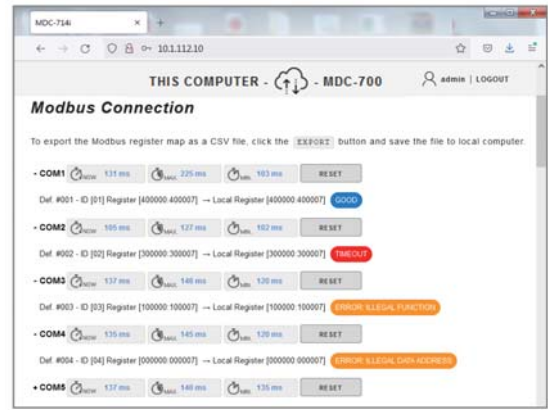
MDC-714i ×
+

10.1.112.10

THIS COMPUTER - - MDC-700

admin | LOGOUT

Modbus Connection

To export the Modbus register map as a CSV file, click the EXPORT button and save the file to local computer.

- COM1 NOW 131 ms MAX. 225 ms MIN. 103 ms RESET

Def. #001 - ID [01] Register [400000:400007] → Local Register [400000:400007] GOOD

- COM2 NOW 105 ms MAX. 127 ms MIN. 102 ms RESET

Def. #002 - ID [02] Register [300000:300007] → Local Register [300000:300007] TIMEOUT

- COM3 NOW 137 ms MAX. 146 ms MIN. 120 ms RESET

Def. #003 - ID [03] Register [100000:100007] → Local Register [100000:100007] ERROR: ILLEGAL FUNCTION

- COM4 NOW 135 ms MAX. 145 ms MIN. 120 ms RESET

Def. #004 - ID [04] Register [000000:000007] → Local Register [000000:000007] ERROR: ILLEGAL DATA ADDRESS

+ COM5 NOW 137 ms MAX. 140 ms MIN. 135 ms RESET